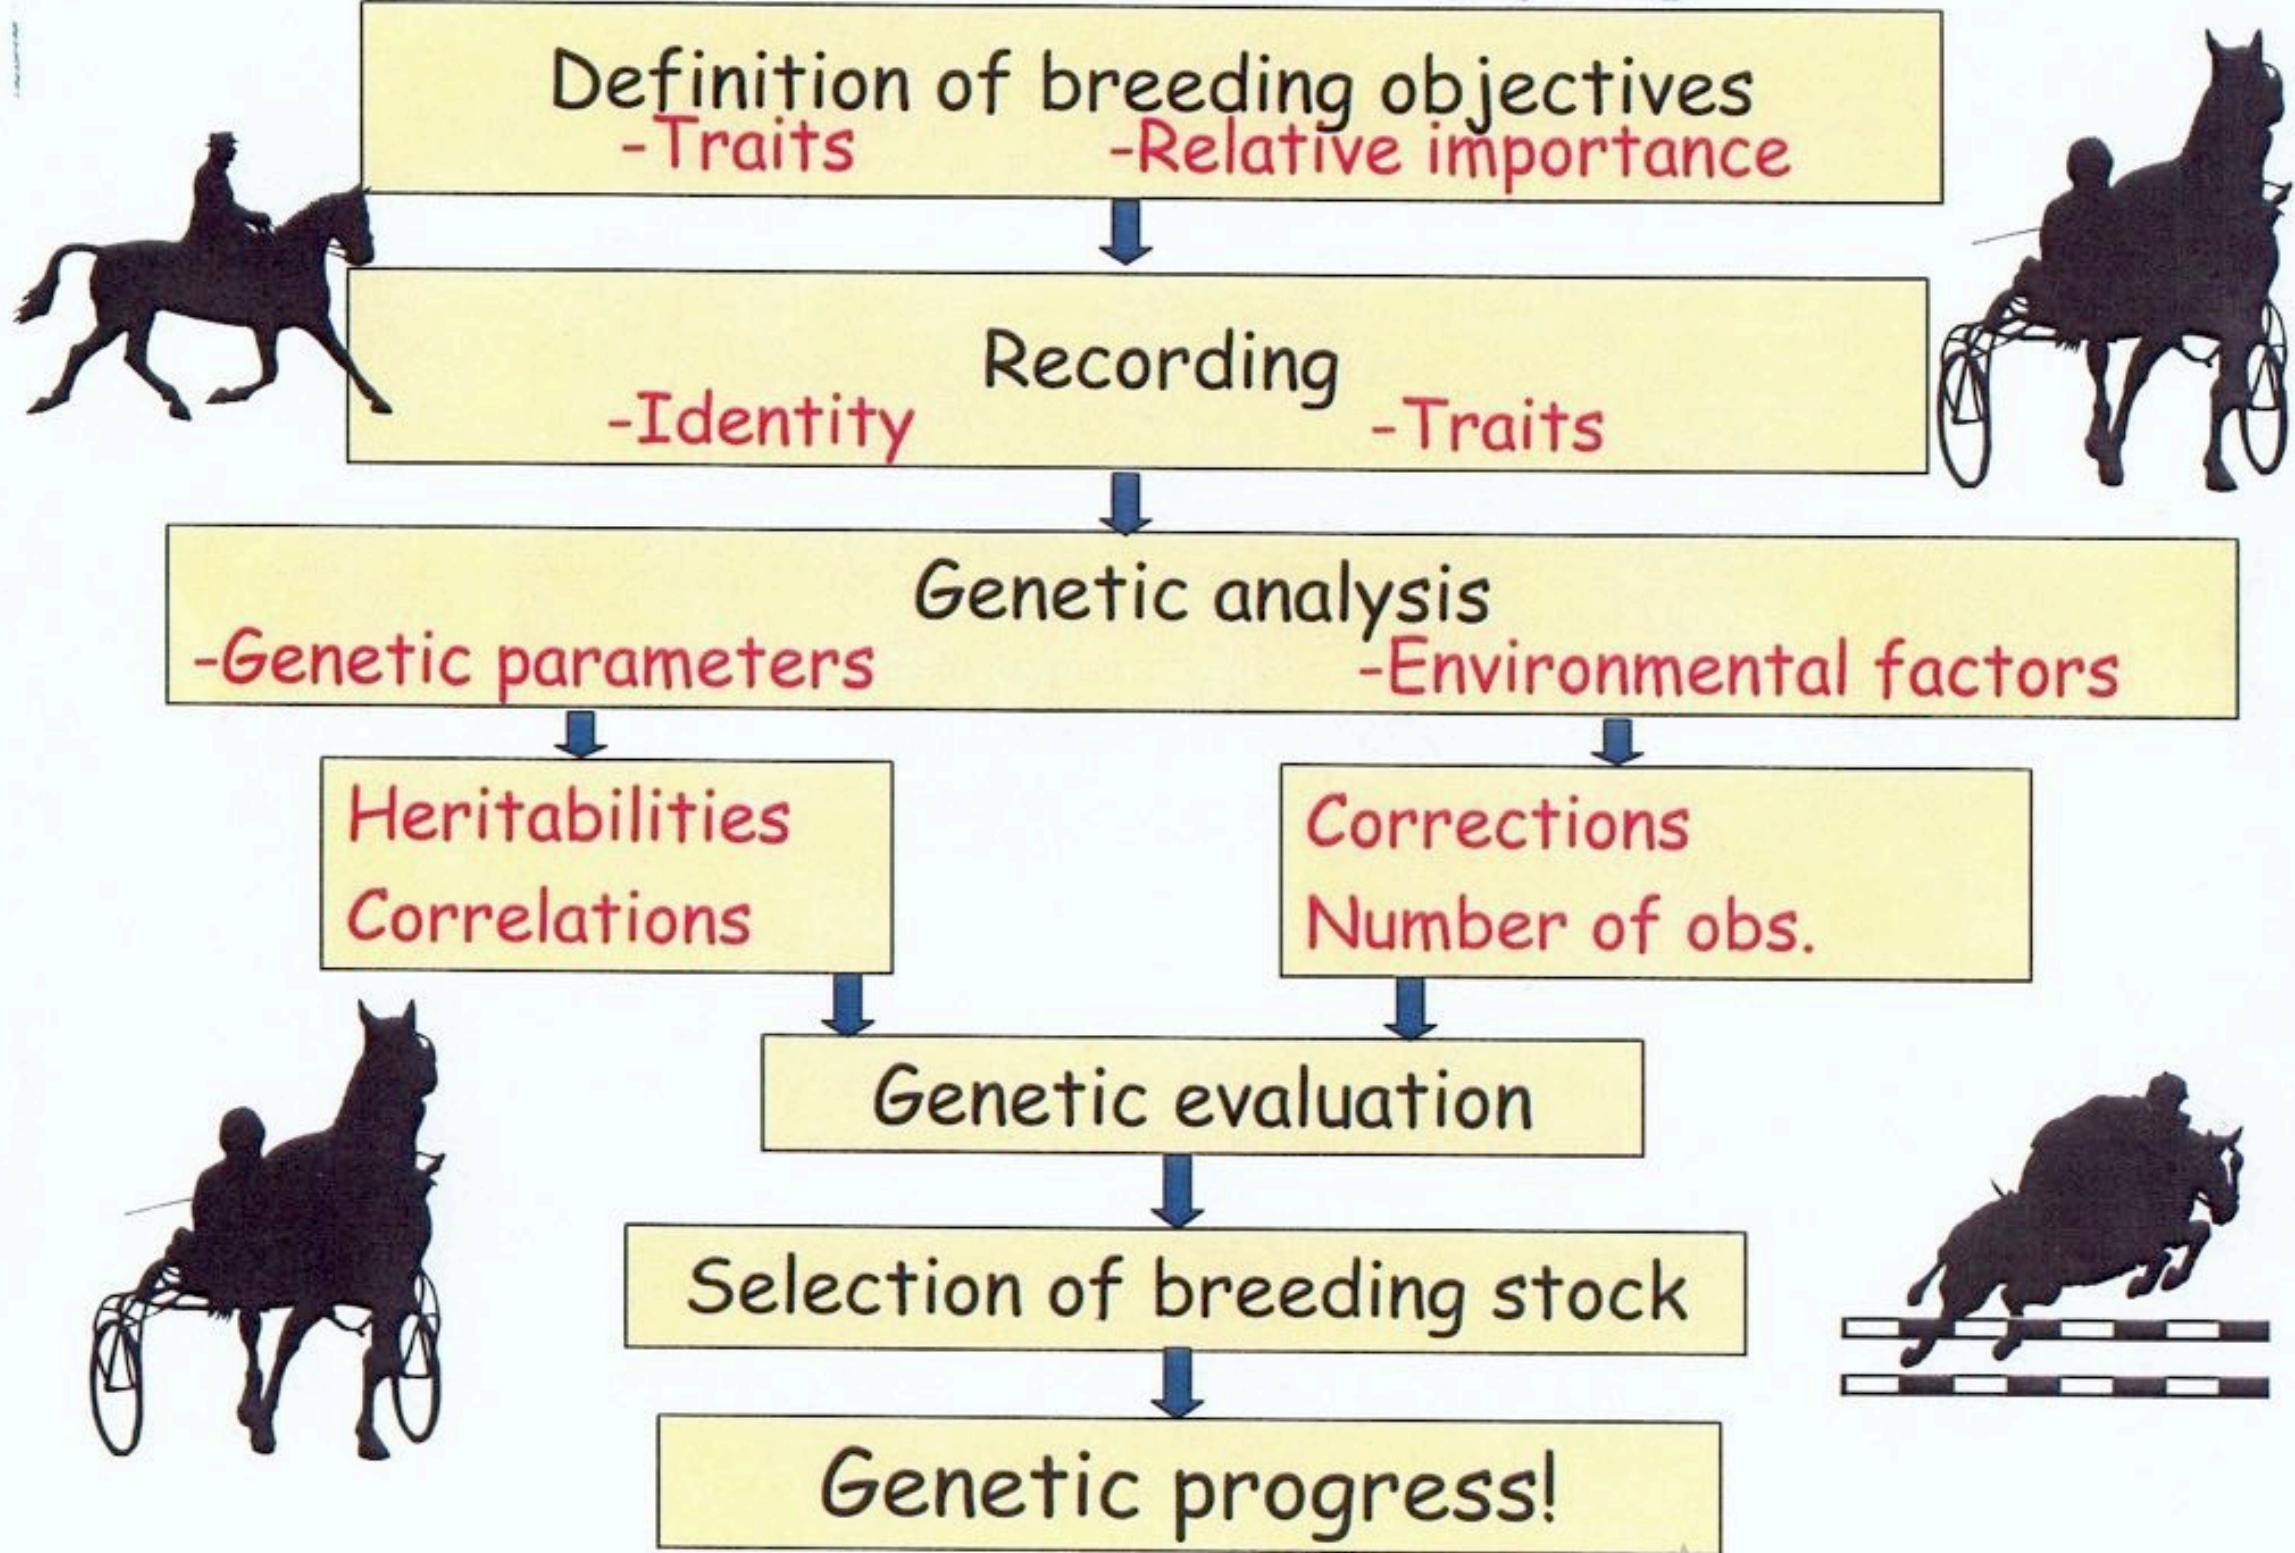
Definition of breeding objectives
-Traits -Relative importance

Recording
-Identity -Traits

Genetic analysis
-Genetic parameters -Environmental factors

Heritabilities
Correlations

Corrections
Number of obs.

Genetic evaluation

Selection of breeding stock

Genetic progress!